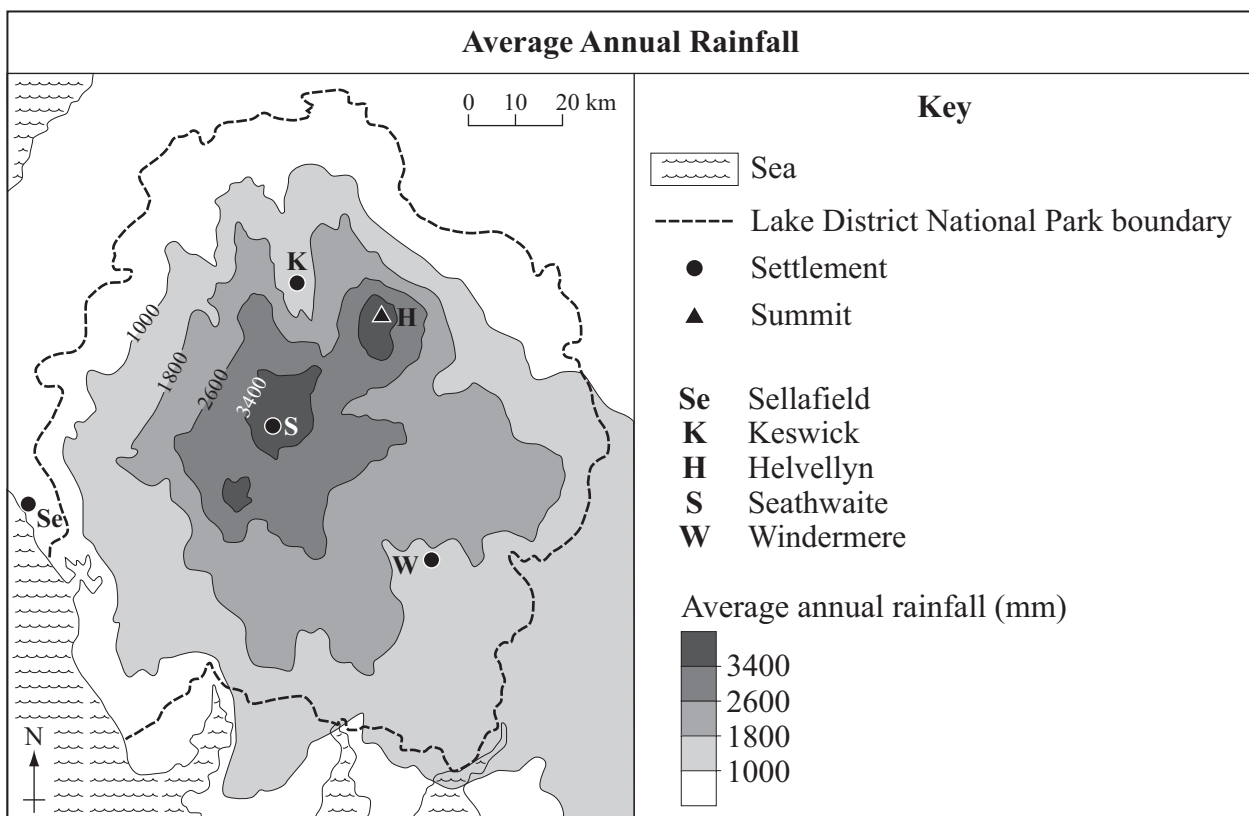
Average Annual Rainfall

0 10 20 km

K
H
1000
1800
2600
3400
S
Se
W
N

Key

Sea
Lake District National Park boundary
Settlement
Summit

Se Sellafield
K Keswick
H Helvellyn
S Seathwaite
W Windermere

Average annual rainfall (mm)
3400
2600
1800
1000